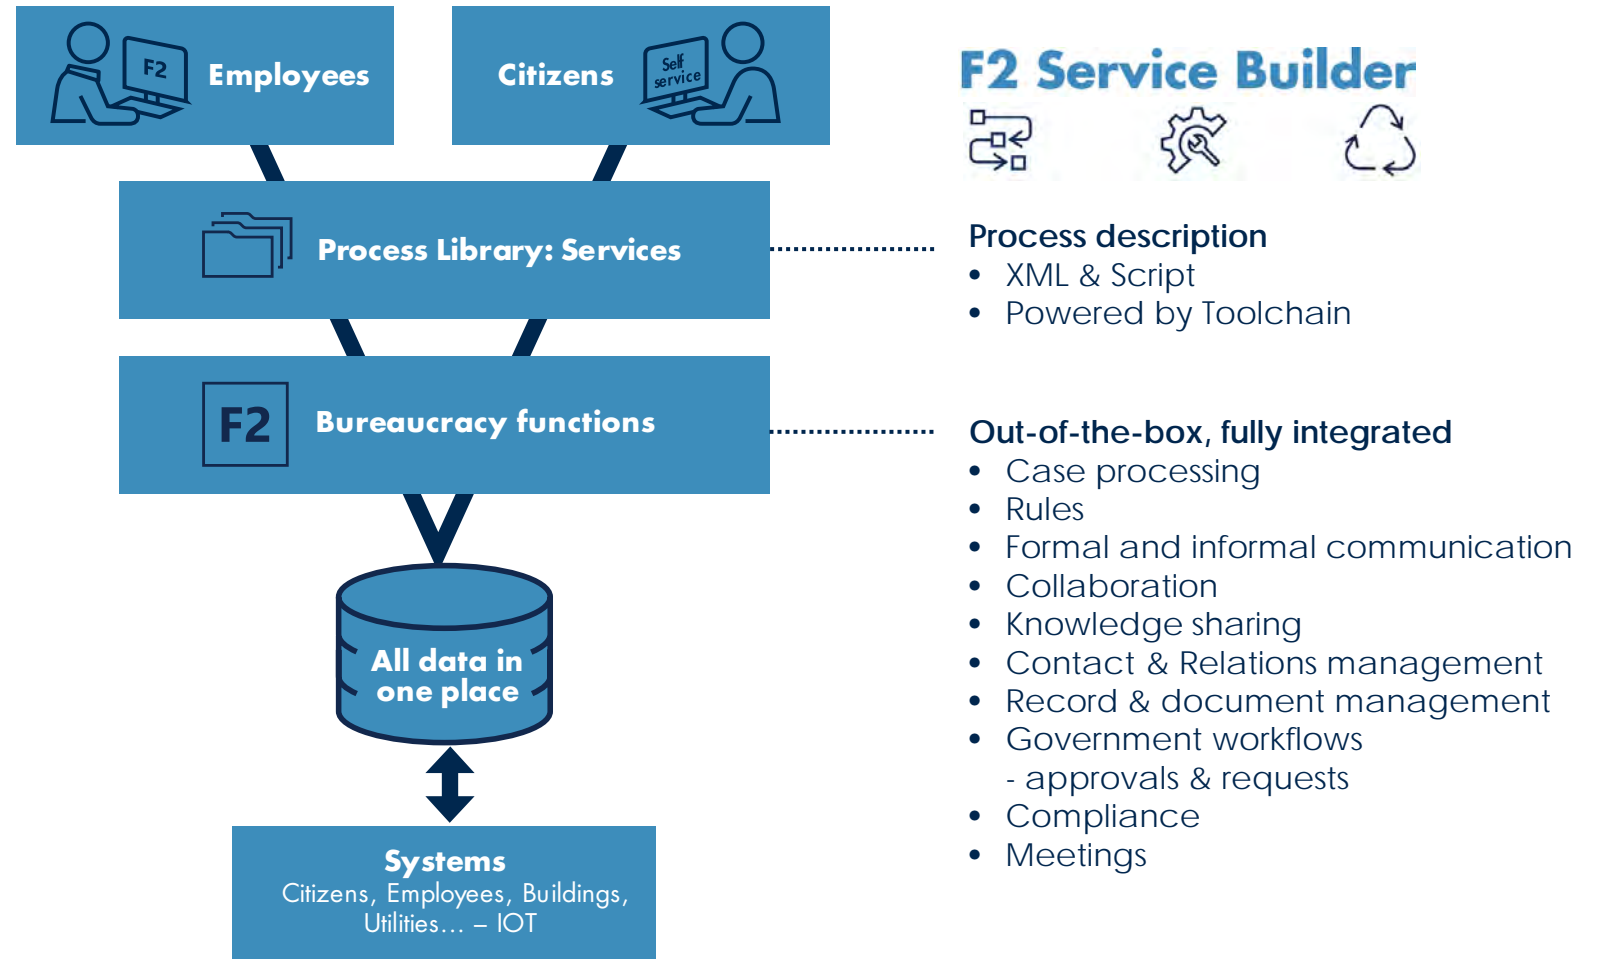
F2 Employees

Citizens Self service

F2 Service Builder

Process Library: Services

Process description
- XML & Script
- Powered by Toolchain

F2 Bureaucracy functions

Out-of-the-box, fully integrated
- Case processing
- Rules
- Formal and informal communication
- Collaboration
- Knowledge sharing
- Contact & Relations management
- Record & document management
- Government workflows
  - approvals & requests
- Compliance
- Meetings

All data in one place

Systems
Citizens, Employees, Buildings, Utilities… – IOT